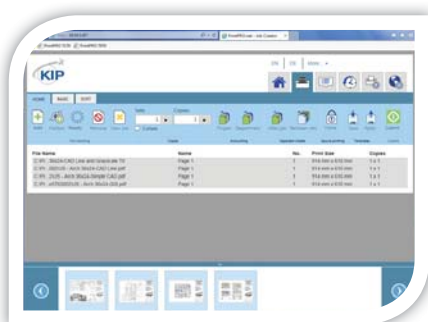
KIP

HOME

File Name | Name | No. | Print Size | Copies
C:\Fi...\Mulch-CAD Line and Grayscale Tif | Page 1 | 1 | 914 mm x 610 mm | 1 x 1
C:\Fi...\Mulch-CAD Line.pdf | Page 1 | 1 | 914 mm x 610 mm | 1 x 1
C:\Fi...\Mulch-Single CAD.pdf | Page 1 | 1 | 914 mm x 610 mm | 1 x 1
C:\Fi...\Mulch-CAD.pdf | Page 1 | 1 | 914 mm x 610 mm | 1 x 1